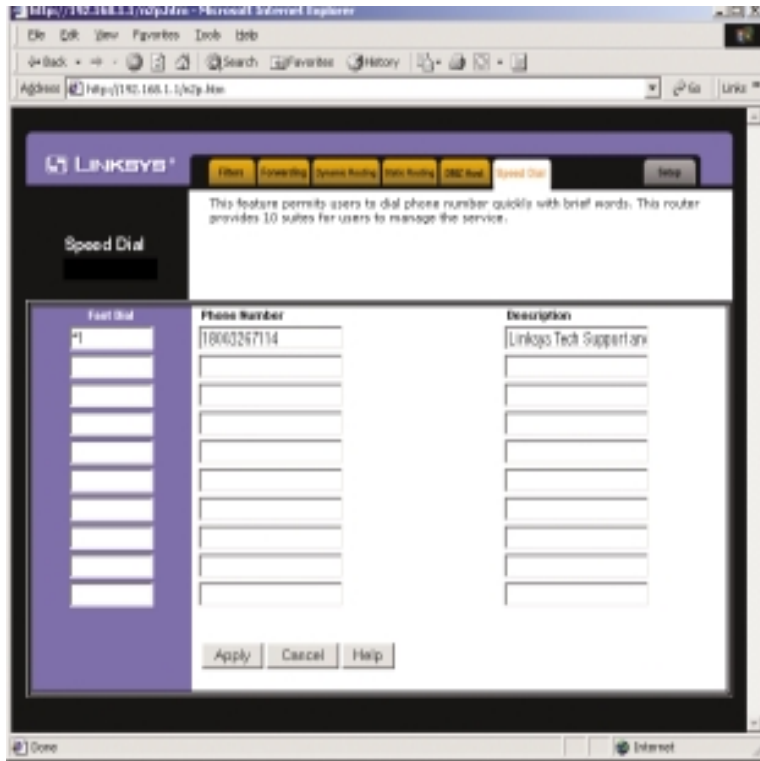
http://192.168.1.1/e2p.htm - Microsoft Internet Explorer

File Edit View Favorites Tools Help

Back Search Favorites History

Address http://192.168.1.1/e2p.htm Go Links

LINKSYS®

Filters Forwarding Dynamic Routing Static Routing DMZ Host Speed Dial Setup

Speed Dial

This feature permits users to dial phone number quickly with brief words. This router provides 10 suites for users to manage the service.

| Fast Dial | Phone Number | Description |
|---|---|---|
| *1 | 18003267114 | Linksys Tech Support an |
| | | |
| | | |
| | | |
| | | |
| | | |
| | | |
| | | |
| | | |
| | | |

Apply Cancel Help

Done Internet